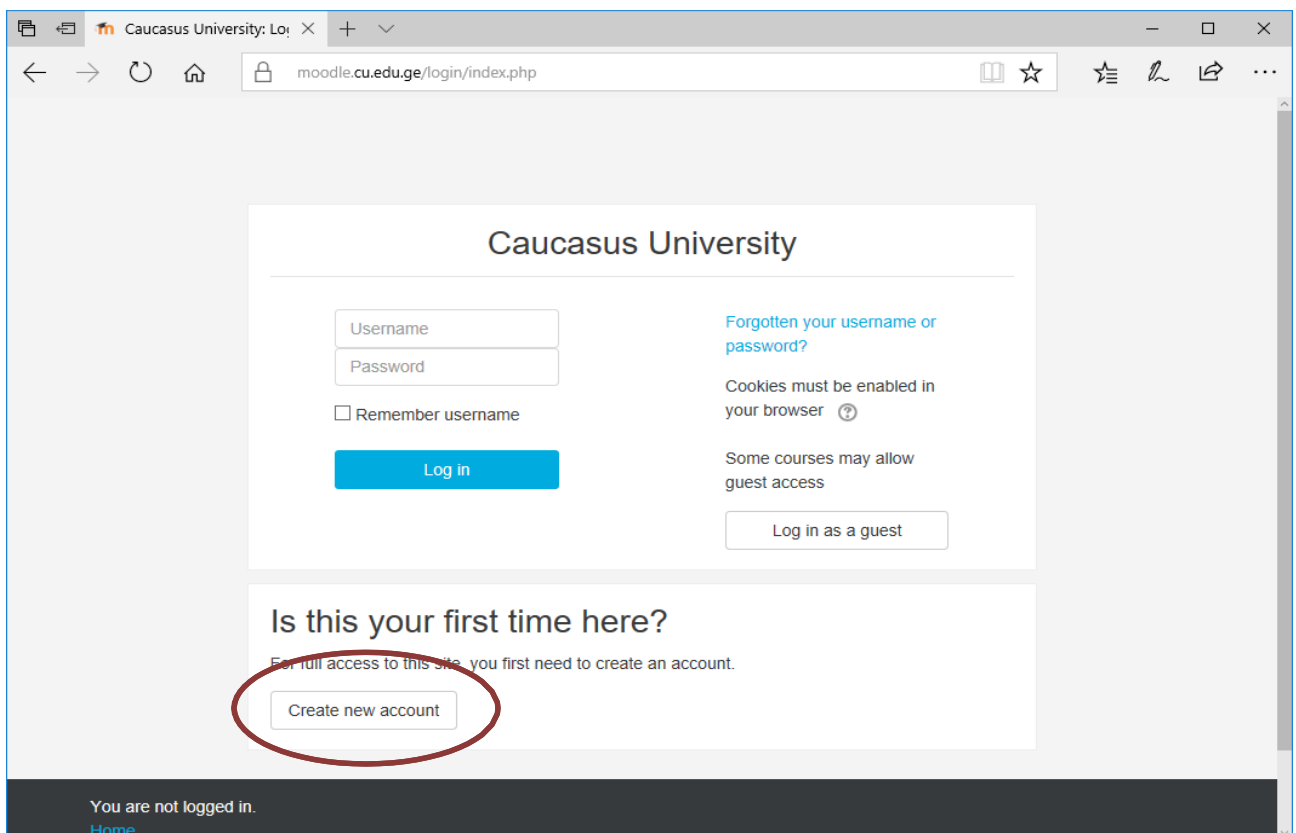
Caucasus University: Lo

moodle.cu.edu.ge/login/index.php

Caucasus University

Username

Password

Remember username

Log in

Forgotten your username or password?

Cookies must be enabled in your browser

Some courses may allow guest access

Log in as a guest

Is this your first time here?

For full access to this site, you first need to create an account.

Create new account

You are not logged in.

Home